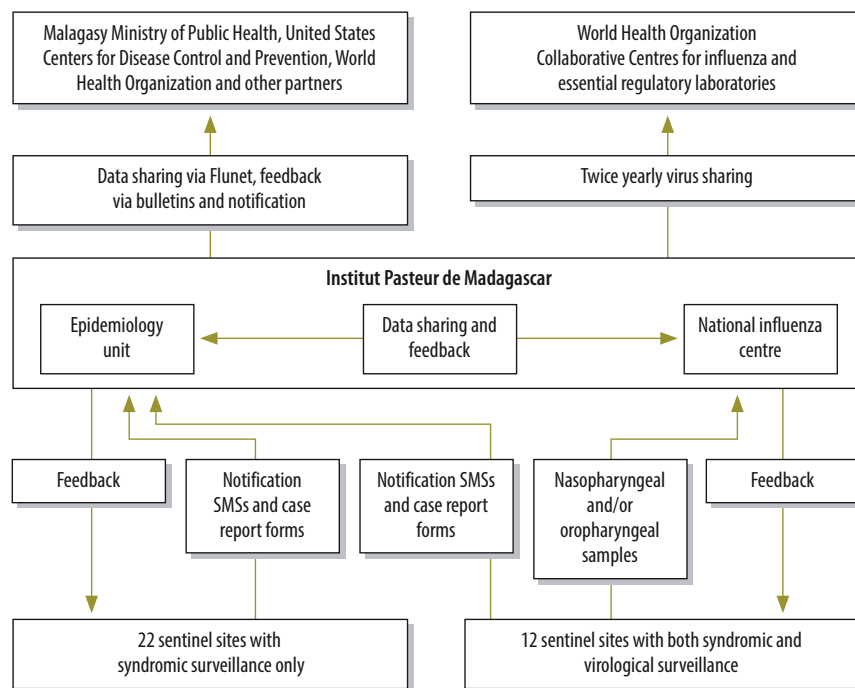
Malagasy Ministry of Public Health, United States Centers for Disease Control and Prevention, World Health Organization and other partners

World Health Organization Collaborative Centres for influenza and essential regulatory laboratories

Data sharing via Flunet, feedback via bulletins and notification

Twice yearly virus sharing

Institut Pasteur de Madagascar

Epidemiology unit

Data sharing and feedback

National influenza centre

Feedback

Notification SMSs and case report forms

Notification SMSs and case report forms

Nasopharyngeal and/or oropharyngeal samples

Feedback

22 sentinel sites with syndromic surveillance only

12 sentinel sites with both syndromic and virological surveillance